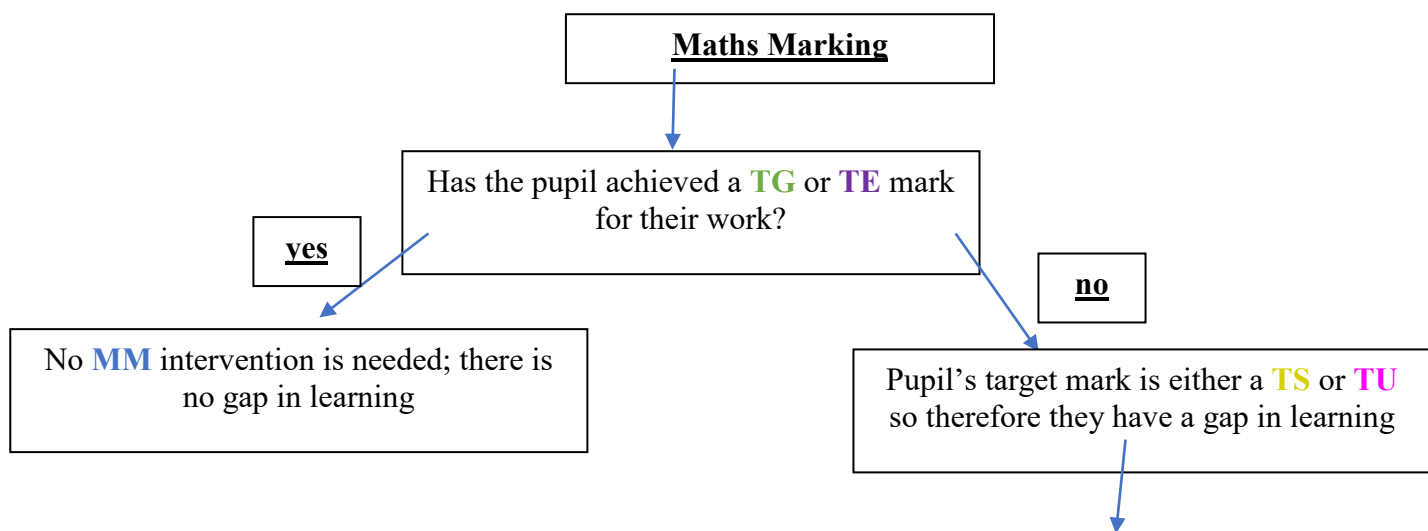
Maths Marking

Has the pupil achieved a TG or TE mark for their work?

yes

no

No MM intervention is needed; there is no gap in learning

Pupil’s target mark is either a TS or TU so therefore they have a gap in learning